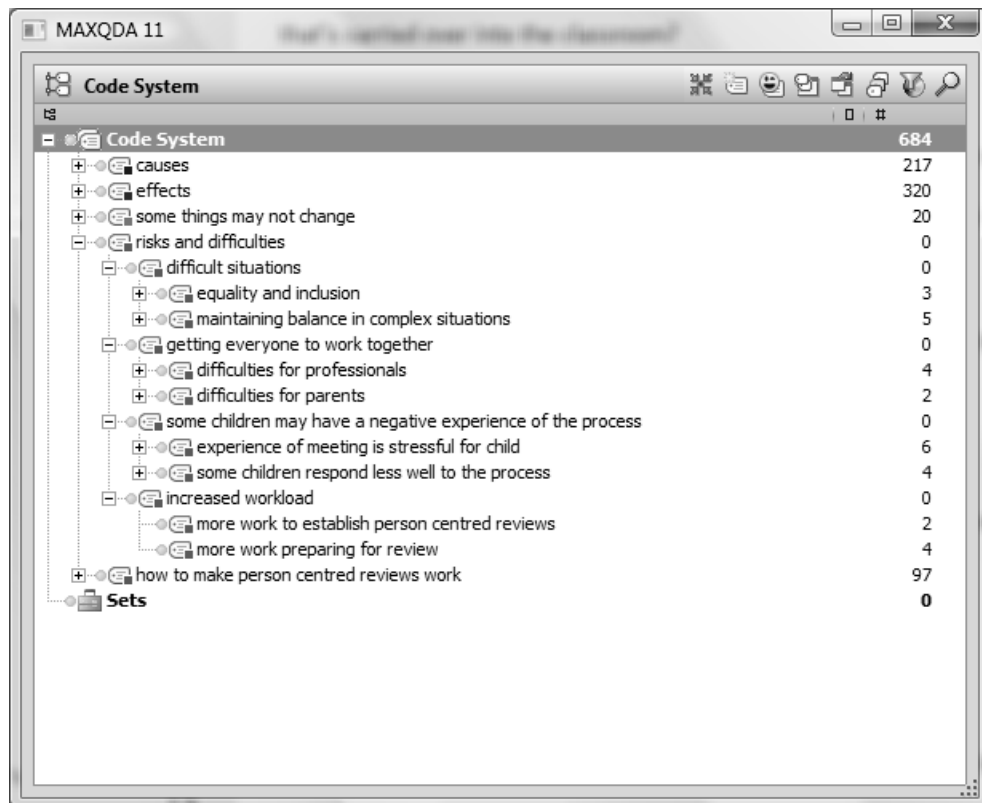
MAXQDA 11

Code System

#

Code System 684
causes 217
effects 320
some things may not change 20
risks and difficulties 0
difficult situations 0
equality and inclusion 3
maintaining balance in complex situations 5
getting everyone to work together 0
difficulties for professionals 4
difficulties for parents 2
some children may have a negative experience of the process 0
experience of meeting is stressful for child 6
some children respond less well to the process 4
increased workload 0
more work to establish person centred reviews 2
more work preparing for review 4
how to make person centred reviews work 97
Sets 0